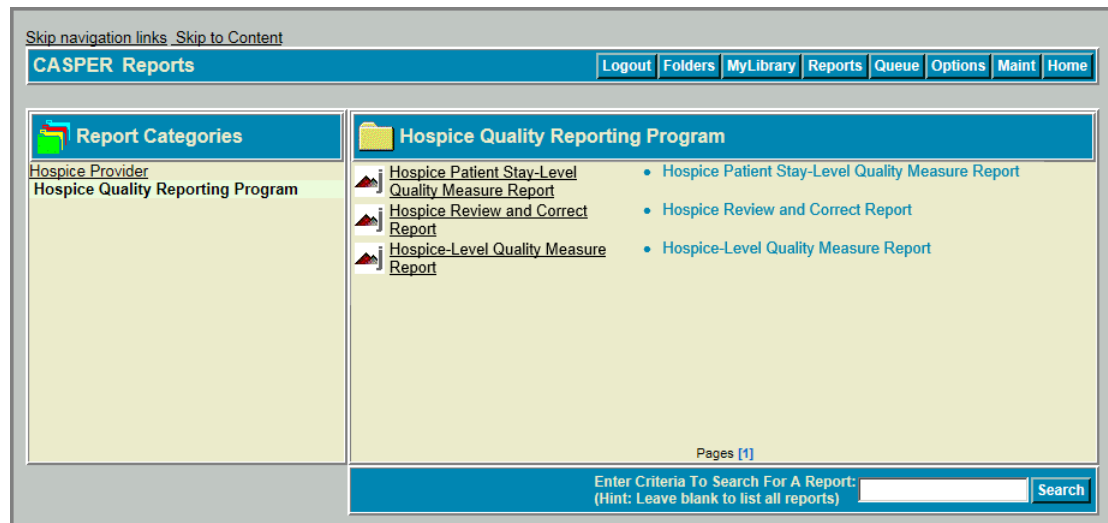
Skip navigation links Skip to Content

CASPER Reports

Logout Folders MyLibrary Reports Queue Options Maint Home

Report Categories

Hospice Provider
Hospice Quality Reporting Program

Hospice Quality Reporting Program

Hospice Patient Stay-Level Quality Measure Report
Hospice Review and Correct Report
Hospice-Level Quality Measure Report

- Hospice Patient Stay-Level Quality Measure Report
- Hospice Review and Correct Report
- Hospice-Level Quality Measure Report

Pages [1]

Enter Criteria To Search For A Report:
(Hint: Leave blank to list all reports)

Search